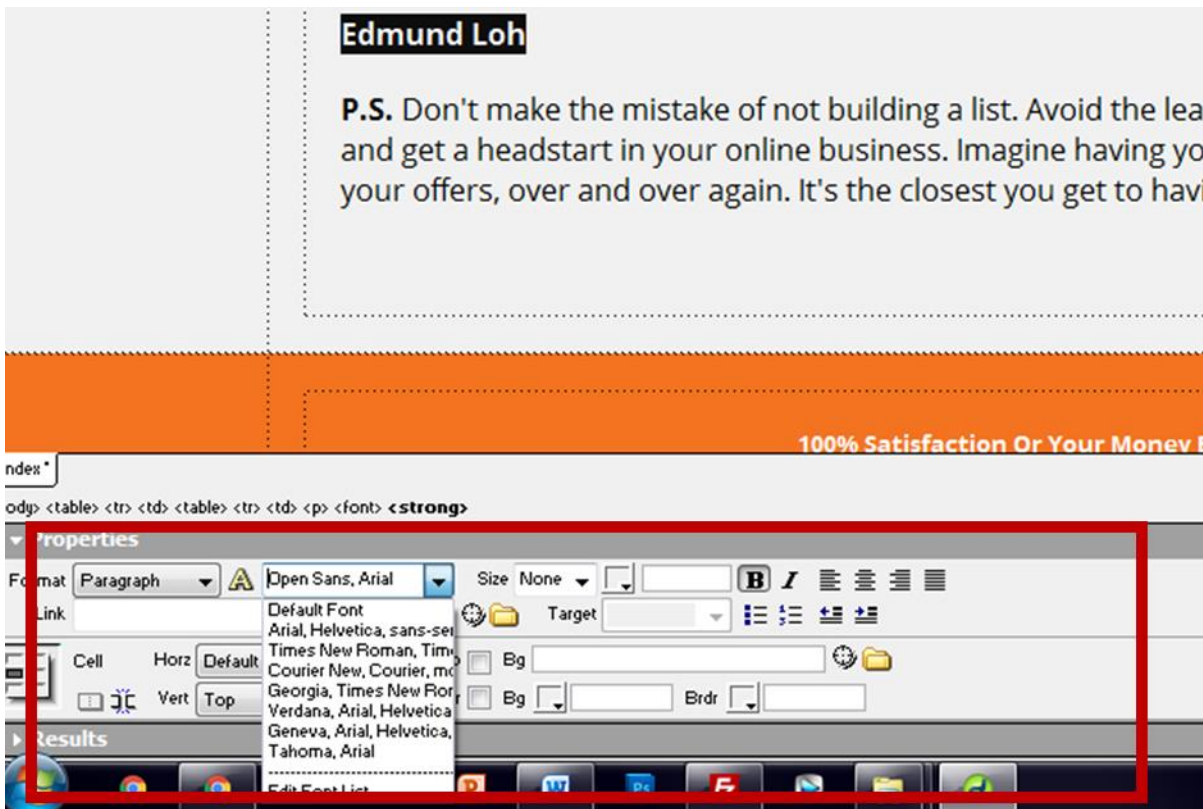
Edmund Loh

P.S. Don't make the mistake of not building a list. Avoid the lea and get a headstart in your online business. Imagine having yo your offers, over and over again. It's the closest you get to havi

100% Satisfaction Or Your Money

ndex*

ody> <table> <tr> <td> <table> <tr> <td> <p> <font> <strong>

Properties

Format Paragraph

Open Sans, Arial

Size None

B I

Link

Target

Default Font
Arial, Helvetica, sans-ser
Times New Roman, Tim
Courier New, Courier, m
Georgia, Times New Ro
Verdana, Arial, Helvetica
Geneva, Arial, Helvetica,
Tahoma, Arial
Edit Font List

Cell

Horz Default

Bg

Vert Top

Bg

Brdr

Results